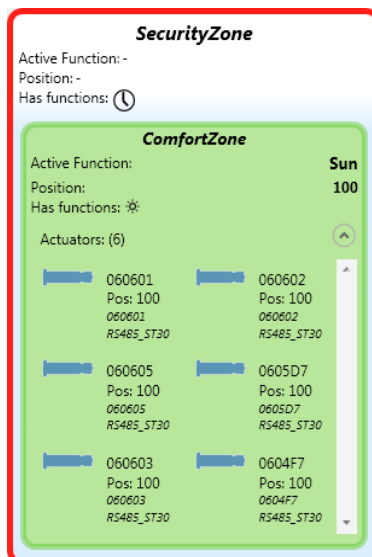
SecurityZone

Active Function: -
Position: -
Has functions:

ComfortZone

Active Function: Sun
Position: 100
Has functions:

Actuators: (6)

060601
Pos: 100
060601
RS485_ST30

060602
Pos: 100
060602
RS485_ST30

060605
Pos: 100
060605
RS485_ST30

0605D7
Pos: 100
0605D7
RS485_ST30

060603
Pos: 100
060603
RS485_ST30

0604F7
Pos: 100
0604F7
RS485_ST30